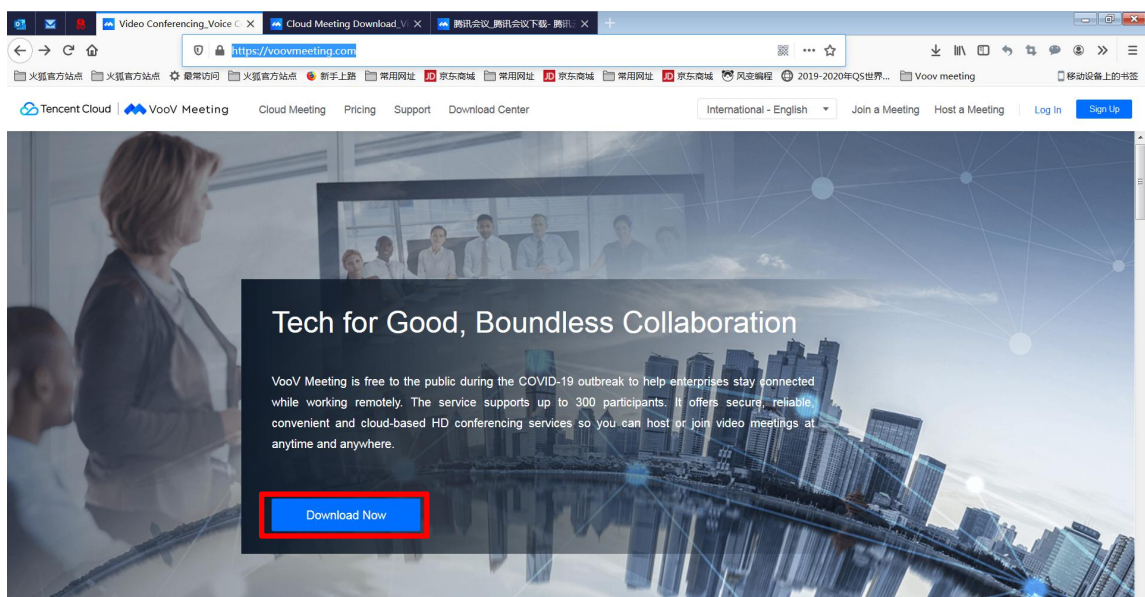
Video Conferencing_Voice C ×
Cloud Meeting Download_V ×
腾讯会议_腾讯会议下载- 腾讯 ×

https://voovmeeting.com

火狐官方站点 火狐官方站点 最常访问 火狐官方站点 新手上路 常用网址 京东商城 常用网址 京东商城 常用网址 京东商城 风变编程 2019-2020年QS世界... Voov meeting 移动设备上的书签

Tencent Cloud | VooV Meeting Cloud Meeting Pricing Support Download Center International - English Join a Meeting Host a Meeting Log In Sign Up

Tech for Good, Boundless Collaboration

VooV Meeting is free to the public during the COVID-19 outbreak to help enterprises stay connected while working remotely. The service supports up to 300 participants. It offers secure, reliable, convenient and cloud-based HD conferencing services so you can host or join video meetings at anytime and anywhere.

Download Now